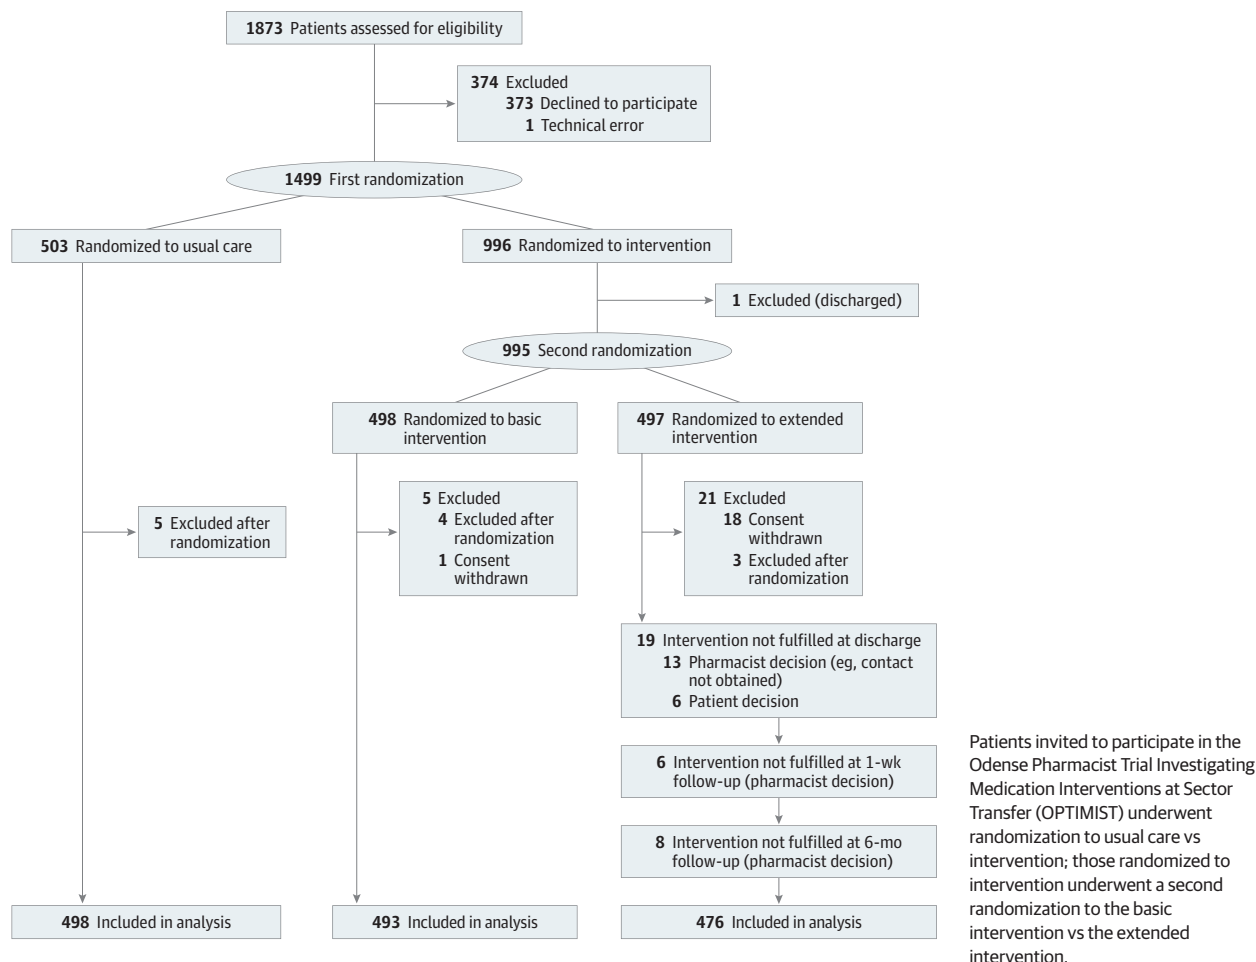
**1873** Patients assessed for eligibility

**374** Excluded
**373** Declined to participate
**1** Technical error

**1499** First randomization

**503** Randomized to usual care

**996** Randomized to intervention

**1** Excluded (discharged)

**995** Second randomization

**498** Randomized to basic intervention

**497** Randomized to extended intervention

**5** Excluded after randomization

**5** Excluded
**4** Excluded after randomization
**1** Consent withdrawn

**21** Excluded
**18** Consent withdrawn
**3** Excluded after randomization

**19** Intervention not fulfilled at discharge
**13** Pharmacist decision (eg, contact not obtained)
**6** Patient decision

**6** Intervention not fulfilled at 1-wk follow-up (pharmacist decision)

**8** Intervention not fulfilled at 6-mo follow-up (pharmacist decision)

**498** Included in analysis

**493** Included in analysis

**476** Included in analysis

Patients invited to participate in the Odense Pharmacist Trial Investigating Medication Interventions at Sector Transfer (OPTIMIST) underwent randomization to usual care vs intervention; those randomized to intervention underwent a second randomization to the basic intervention vs the extended intervention.